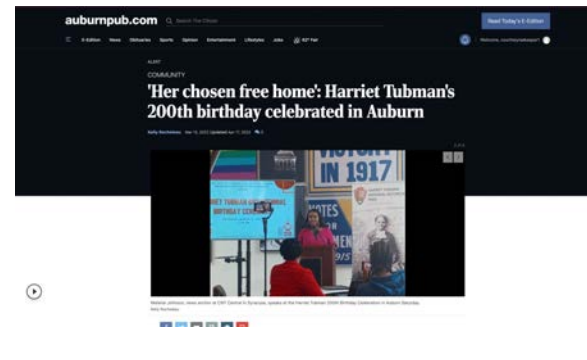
auburnpub.com Search The Citizen

Read Today's E-Edition

E-Edition News Obituaries Sports Opinion Entertainment Lifestyles Jobs 83° Fair

ALERT

COMMUNITY

'Her chosen free home': Harriet Tubman's 200th birthday celebrated in Auburn

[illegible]

IN 1917

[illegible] TUBMAN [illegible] BIRTHDAY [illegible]

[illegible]